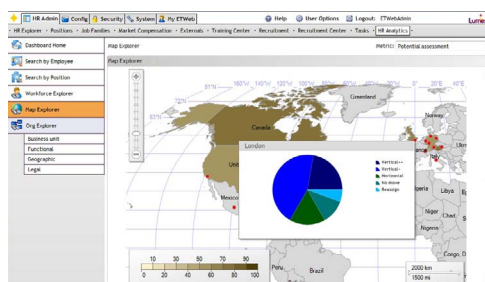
HR Admin | Config | Security | System | My ETWeb
Help | User Options | Logout: ETWebAdmin
Lume
HR Explorer · Positions · Job Families · Market Compensation · Externals · Training Center · Recruitment · Recruitment Center · Tasks · HR Analytics ·

Dashboard Home
Search by Employee
Search by Position
Workforce Explorer
Map Explorer
Org Explorer
Business unit
Functional
Geographic
Legal

Map Explorer
Metric: Potential assessment
Map Explorer

81°N
160°W
140°W
120°W
100°W
80°W
60°W
40°W
20°W
0°
20°E
40°E
72°N
Greenland
Canada
Norway
Unit
Ukr
Mexico
Libya
Niger
Chad
Nigeria
Congo, D
Peru
Brazil

London
Vertical++
Vertical-
Horizontal
No move
Reassign

10
30
50
70
90
0
20
40
60
80
100

2000 km
1500 mi